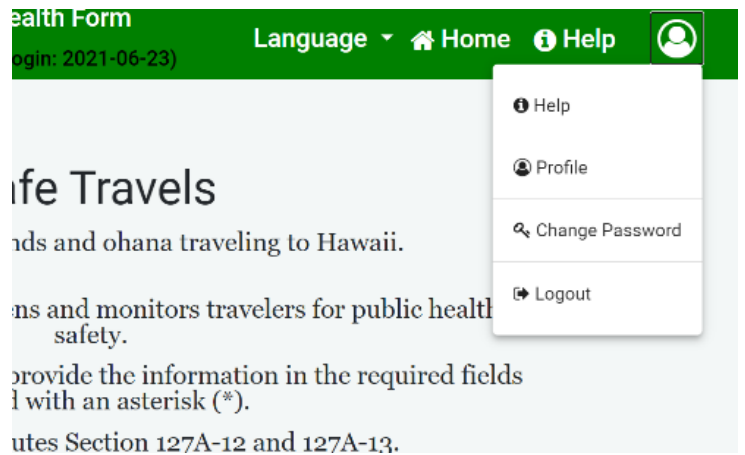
ealth Form
ogin: 2021-06-23)

Language Home Help

Help

Profile

Change Password

Logout

afe Travels

nds and ohana traveling to Hawaii.

ens and monitors travelers for public healtl safety.

provide the information in the required fields l with an asterisk (*).

utes Section 127A-12 and 127A-13.